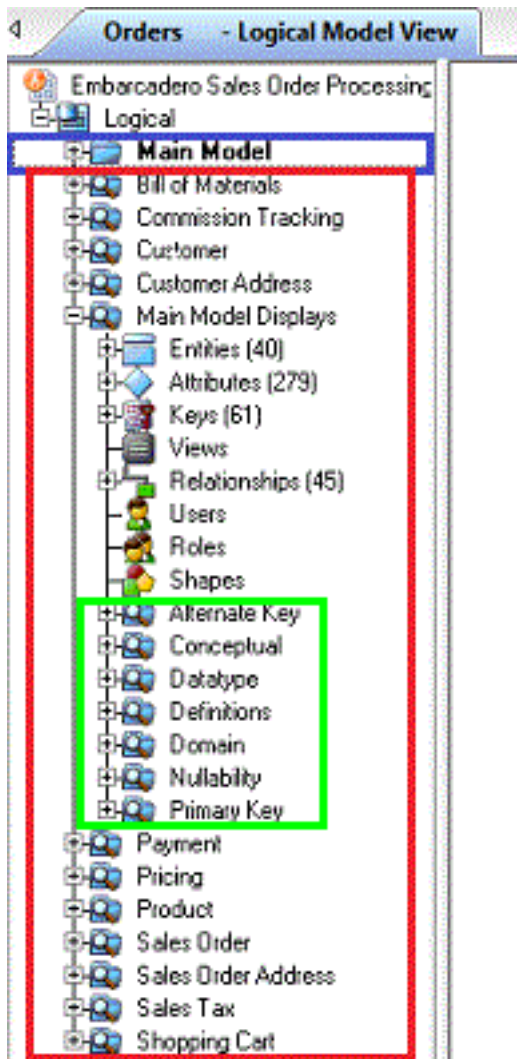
Orders - Logical Model View

Embarcadero Sales Order Processing
Logical
Main Model
Bill of Materials
Commission Tracking
Customer
Customer Address
Main Model Displays
Entities (40)
Attributes (279)
Keys (61)
Views
Relationships (45)
Users
Roles
Shapes
Alternate Key
Conceptual
Datatype
Definitions
Domain
Nullability
Primary Key
Payment
Pricing
Product
Sales Order
Sales Order Address
Sales Tax
Shopping Cart